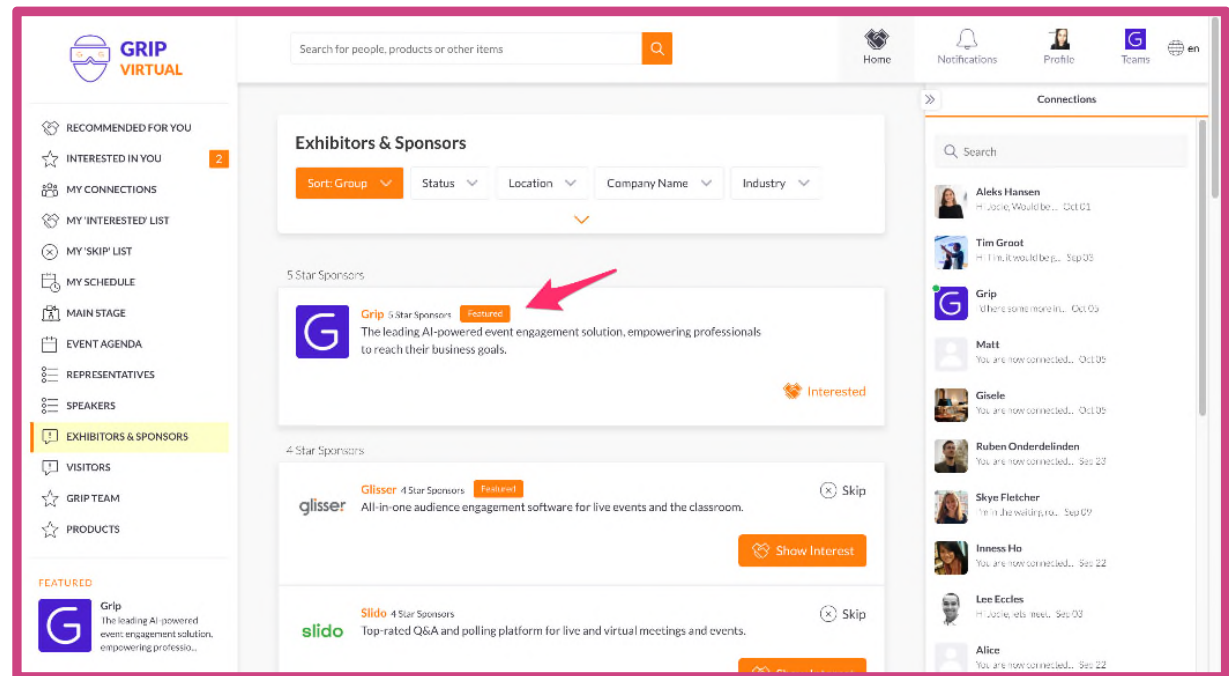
GRIP VIRTUAL

Search for people, products or other items

Home
Notifications
Profile
Teams
en

RECOMMENDED FOR YOU
INTERESTED IN YOU 2
MY CONNECTIONS
MY 'INTERESTED' LIST
MY 'SKIP' LIST
MY SCHEDULE
MAIN STAGE
EVENT AGENDA
REPRESENTATIVES
SPEAKERS
EXHIBITORS & SPONSORS
VISITORS
GRIP TEAM
PRODUCTS

FEATURED
Grip
The leading AI-powered event engagement solution, empowering professio...

Exhibitors & Sponsors
Sort: Group
Status
Location
Company Name
Industry

5 Star Sponsors

Grip 5 Star Sponsors Featured
The leading AI-powered event engagement solution, empowering professionals to reach their business goals.
Interested

4 Star Sponsors

glisser
Glisser 4 Star Sponsors Featured
All-in-one audience engagement software for live events and the classroom.
Skip
Show Interest

slido
Slido 4 Star Sponsors
Top-rated Q&A and polling platform for live and virtual meetings and events.
Skip

Connections
Search
Aleks Hansen
Hi Jodie, Would be... Oct 01
Tim Groot
Hi Tim, it would be g... Sep 03
Grip
Where some more in... Oct 05
Matt
You are now connected... Oct 05
Gisele
You are now connected... Oct 05
Ruben Onderdelinden
You are now connected... Sep 23
Skye Fletcher
I'm in the waiting ro... Sep 09
Inness Ho
You are now connected... Sep 22
Lee Eccles
Hi Jodie, lets meet... Sep 03
Alice
You are now connected... Sep 22